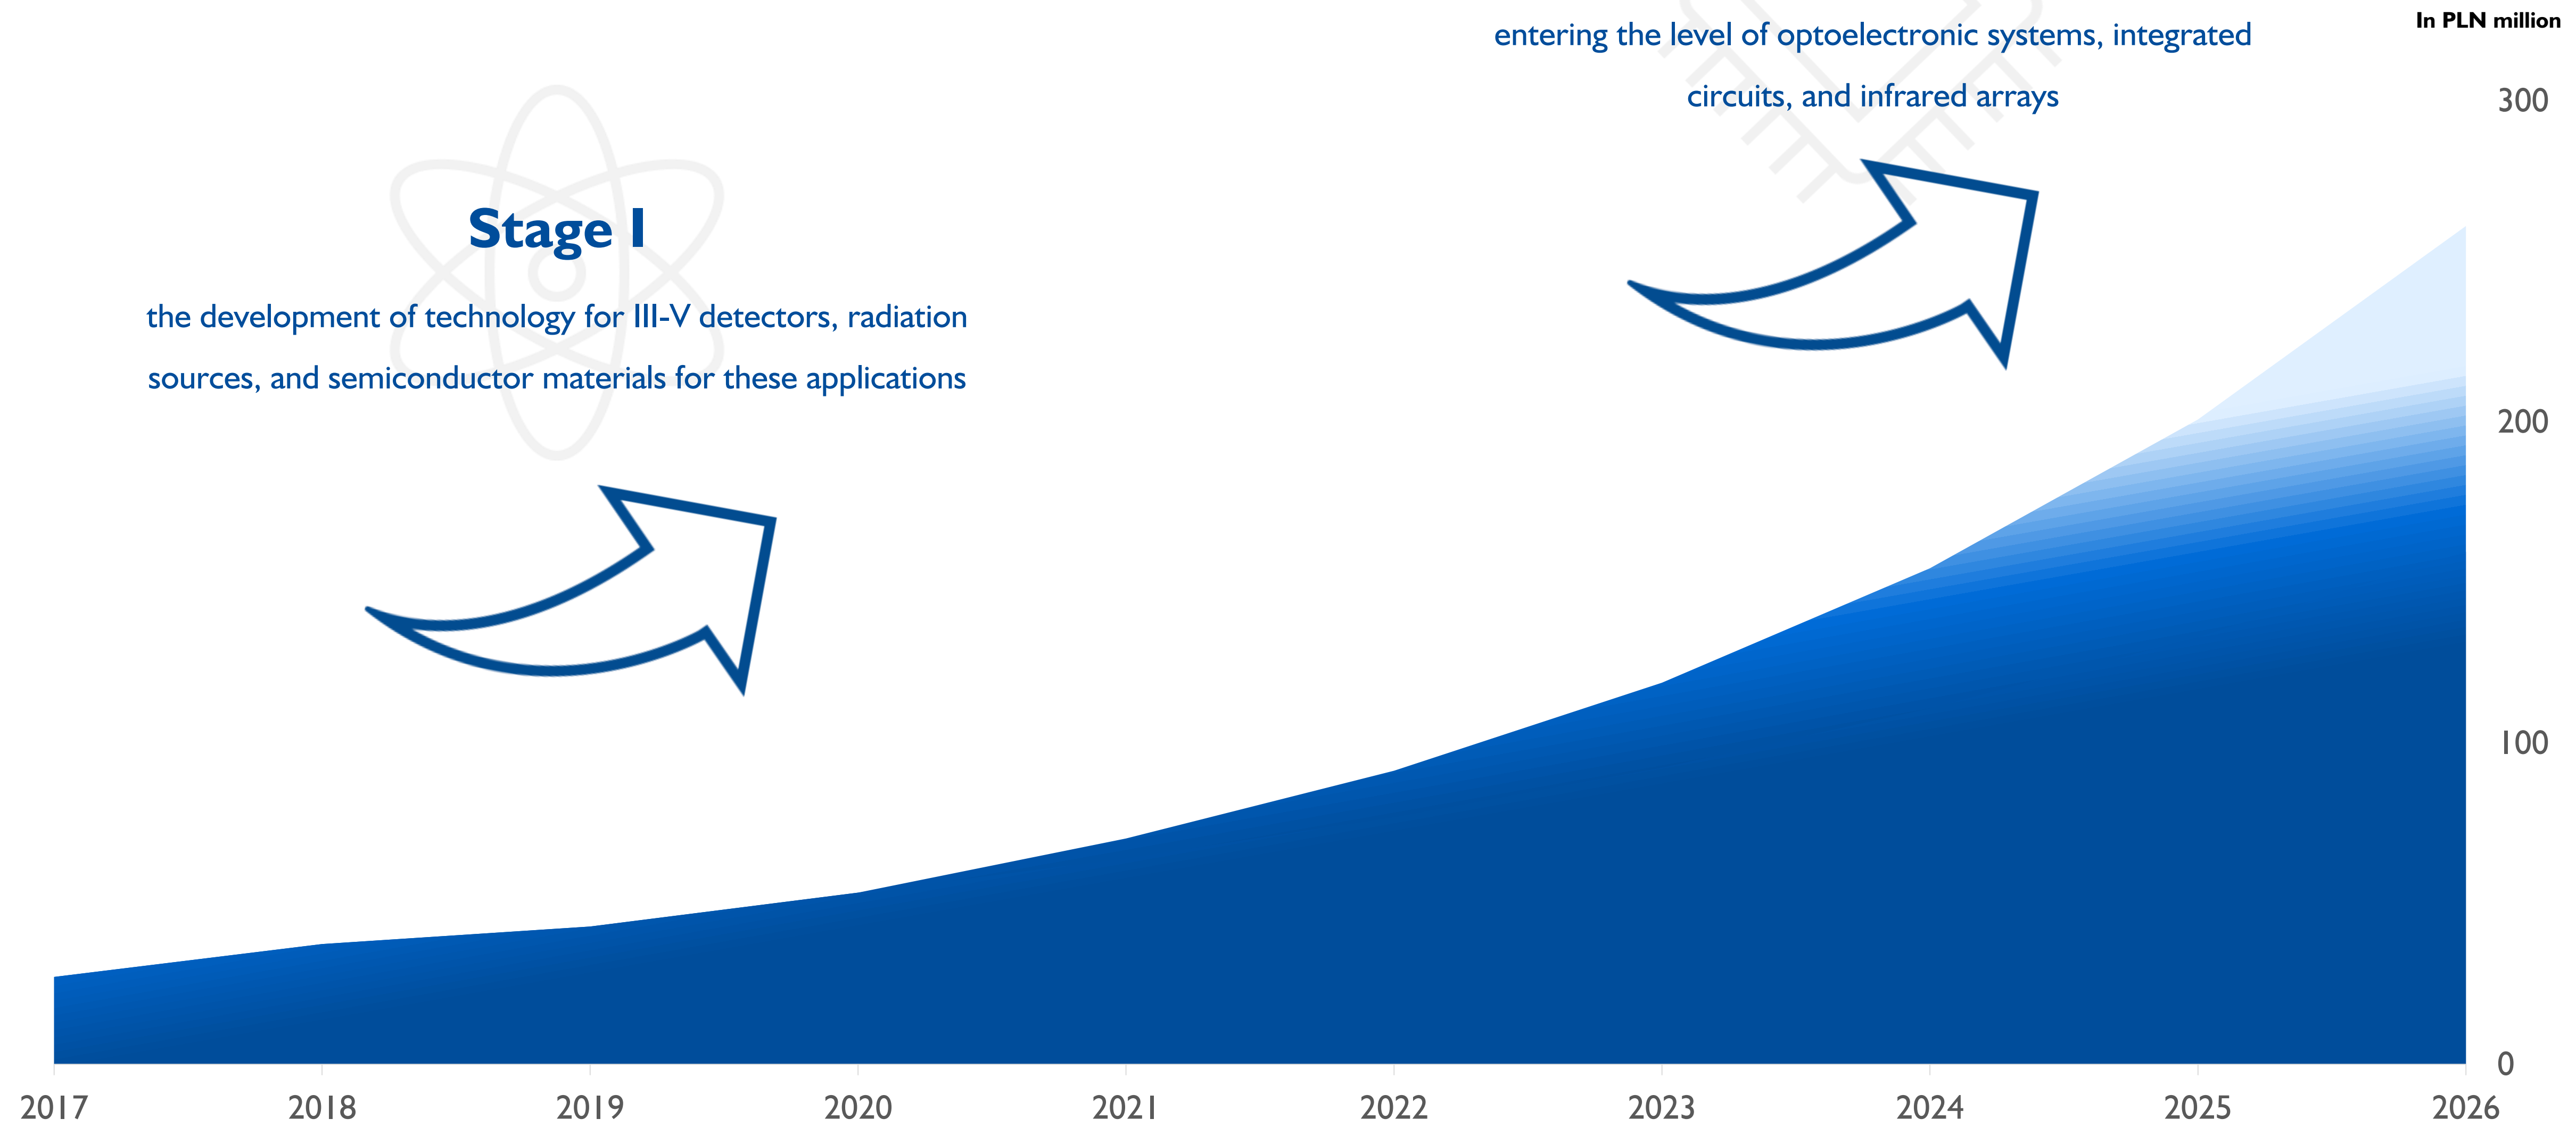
entering the level of optoelectronic systems, integrated circuits, and infrared arrays

In PLN million

Stage I

the development of technology for III-V detectors, radiation sources, and semiconductor materials for these applications

300

200

100

0

2017 2018 2019 2020 2021 2022 2023 2024 2025 2026